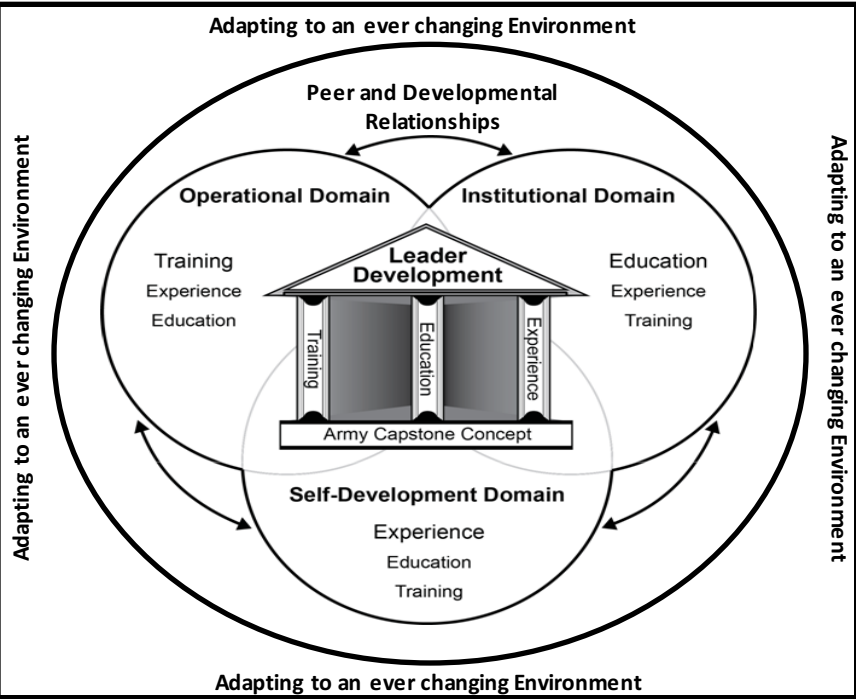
Adapting to an ever changing Environment

Adapting to an ever changing Environment

Adapting to an ever changing Environment

Peer and Developmental Relationships

Operational Domain

Training
Experience
Education

Institutional Domain

Education
Experience
Training

Leader Development

Training
Education
Experience

Army Capstone Concept

Self-Development Domain

Experience
Education
Training

Adapting to an ever changing Environment